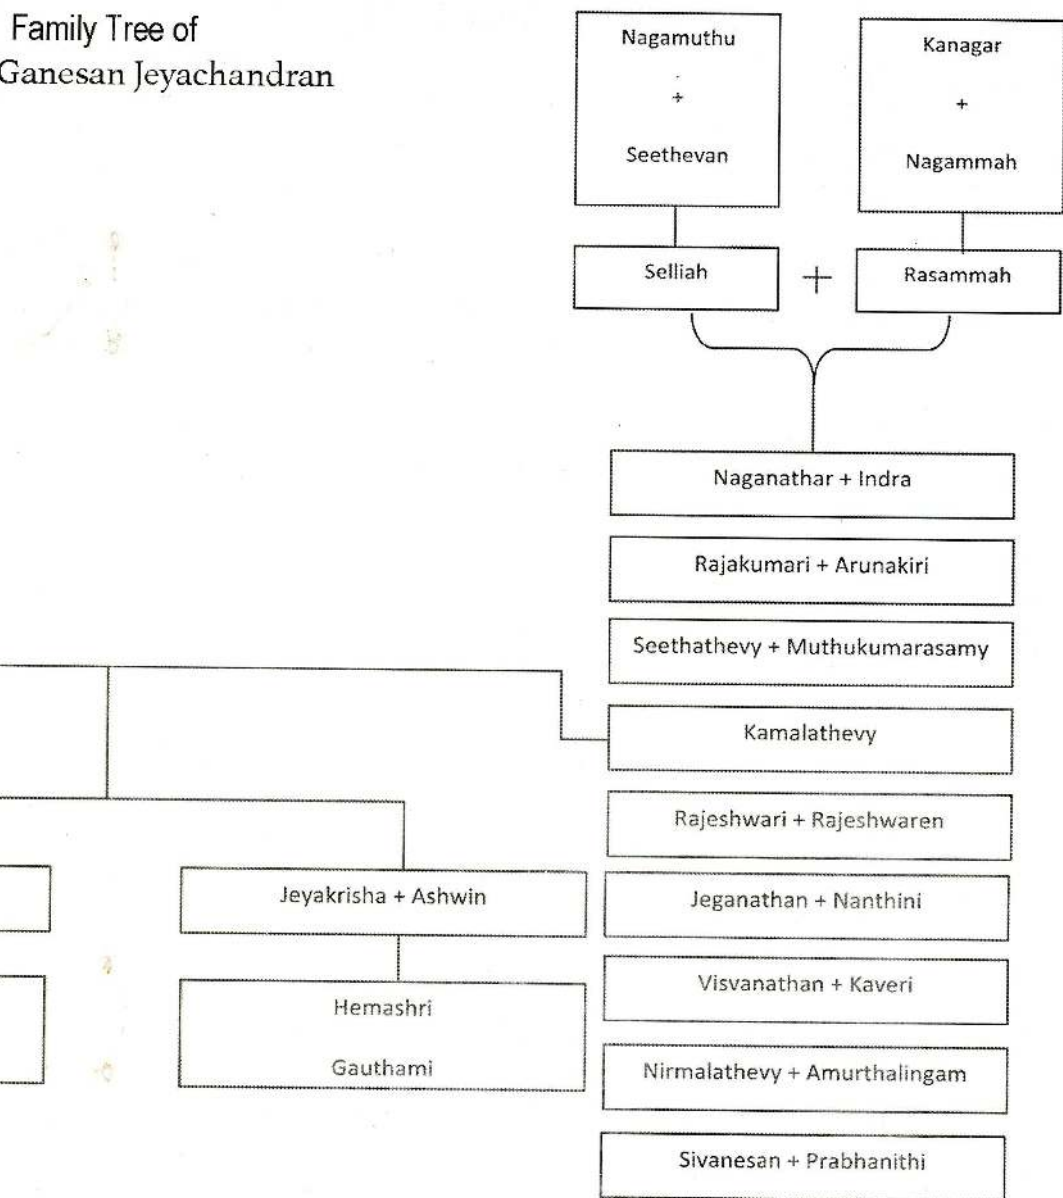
Family Tree of
Ganesan Jeyachandran

Nagamuthu
+
Seethevan

Kanagar
+
Nagammah

Selliah
+
Rasammah

Naganathar + Indra

Rajakumari + Arunakiri

Seethathevy + Muthukumarasamy

Kamalathevy

Rajeshwari + Rajeshwaren

Jeganathan + Nanthini

Visvanathan + Kaveri

Nirmalathevy + Amurthalingam

Sivanesan + Prabhanithi

Jeyakrisha + Ashwin

Hemashri
Gauthami